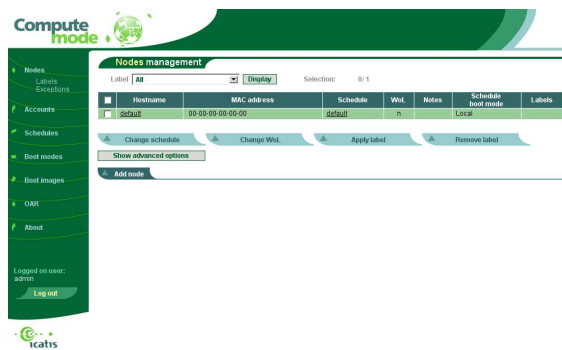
Compute mode

Nodes
Labels
Exceptions
Accounts
Schedules
Boot modes
Boot images
OAR
About

Logged on user:
admin
Log out

icatis

Nodes management

Label All Display Selection: 0/ 1

| | Hostname | MAC address | Schedule | WoL | Notes | Schedule boot mode | Labels |
|---|---|---|---|---|---|---|---|
| | default | 00-00-00-00-00-00 | default | n | | Local | |

Change schedule
Change WoL
Apply label
Remove label

Show advanced options

Add node